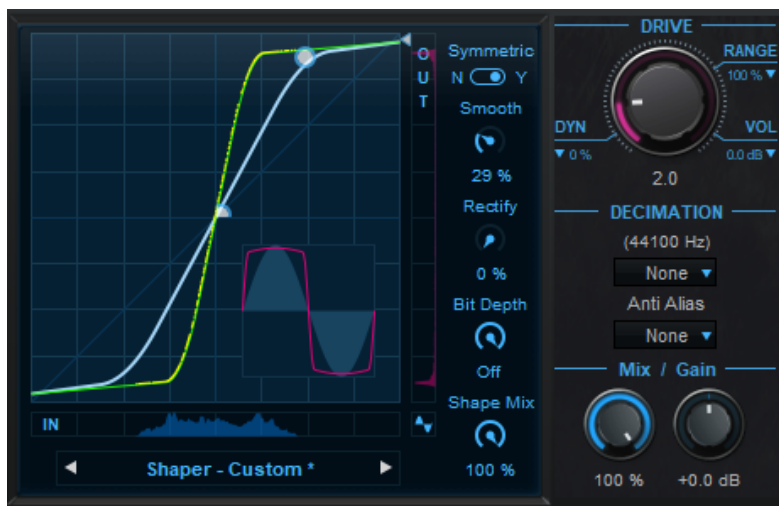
O
U
T

IN

◄ Shaper - Custom * ►

Symmetric
N Y
Smooth
29 %
Rectify
0 %
Bit Depth
Off
Shape Mix
100 %

DRIVE
RANGE
100 % ▼
DYN
▼ 0 %
VOL
0.0 dB ▼
2.0

DECIMATION
(44100 Hz)
None ▼
Anti Alias
None ▼

Mix / Gain
100 %
+0.0 dB